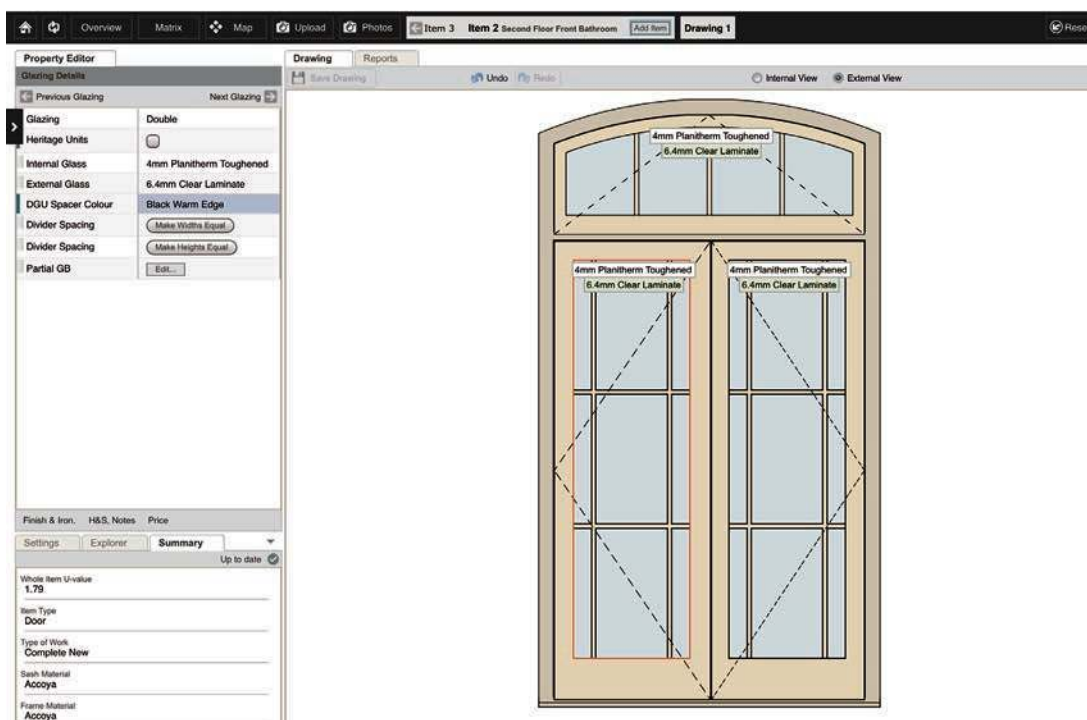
Overview Matrix Map Upload Photos Item 3 Item 2 Second Floor Front Bathroom Add Item Drawing 1 Rese

Property Editor

Glazing Details

Previous Glazing Next Glazing

| Glazing | Double |
|---|---|
| Heritage Units | |
| Internal Glass | 4mm Planitherm Toughened |
| External Glass | 6.4mm Clear Laminate |
| DGU Spacer Colour | Black Warm Edge |
| Divider Spacing | Make Widths Equal |
| Divider Spacing | Make Heights Equal |
| Partial GB | Edit... |

Finish & Iron. H&S, Notes Price

Settings Explorer Summary

Up to date

Whole Item U-value
1.79

Item Type
Door

Type of Work
Complete New

Sash Material
Accoya

Frame Material
Accoya

Drawing Reports

Save Drawing Undo Redo Internal View External View

4mm Planitherm Toughened
6.4mm Clear Laminate

4mm Planitherm Toughened
6.4mm Clear Laminate

4mm Planitherm Toughened
6.4mm Clear Laminate